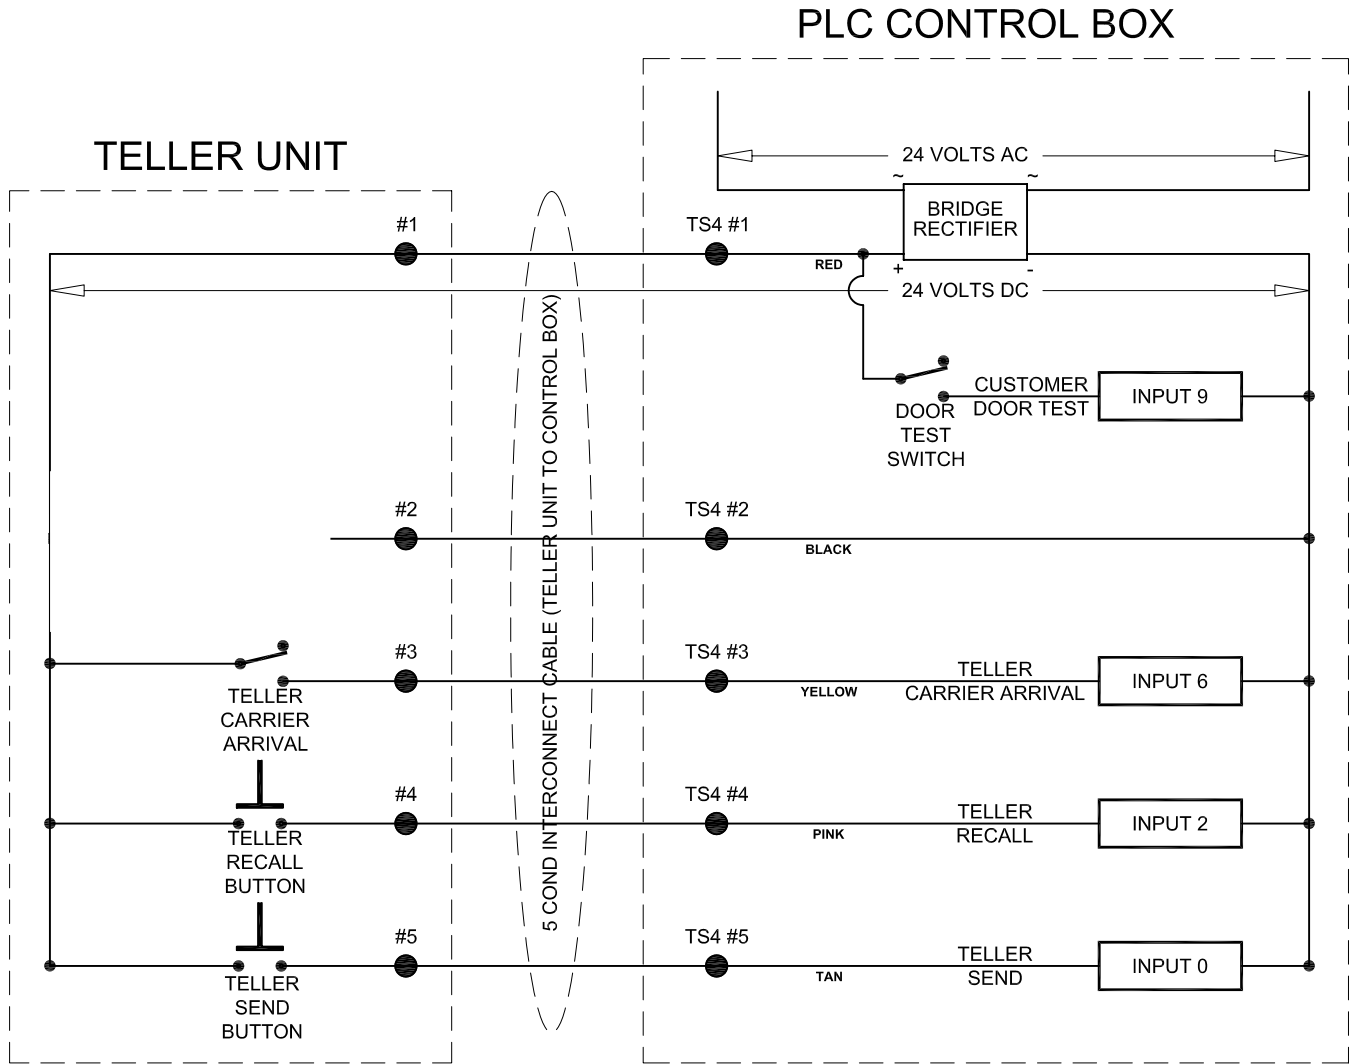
PLC CONTROL BOX

TELLER UNIT

24 VOLTS AC

~ ~

BRIDGE RECTIFIER

#1

TS4 #1

RED

+ -

24 VOLTS DC

5 COND INTERCONNECT CABLE (TELLER UNIT TO CONTROL BOX)

CUSTOMER DOOR TEST

INPUT 9

DOOR TEST SWITCH

#2

TS4 #2

BLACK

#3

TS4 #3

YELLOW

TELLER CARRIER ARRIVAL

INPUT 6

TELLER CARRIER ARRIVAL

#4

TS4 #4

PINK

TELLER RECALL

INPUT 2

TELLER RECALL BUTTON

#5

TS4 #5

TAN

TELLER SEND

INPUT 0

TELLER SEND BUTTON